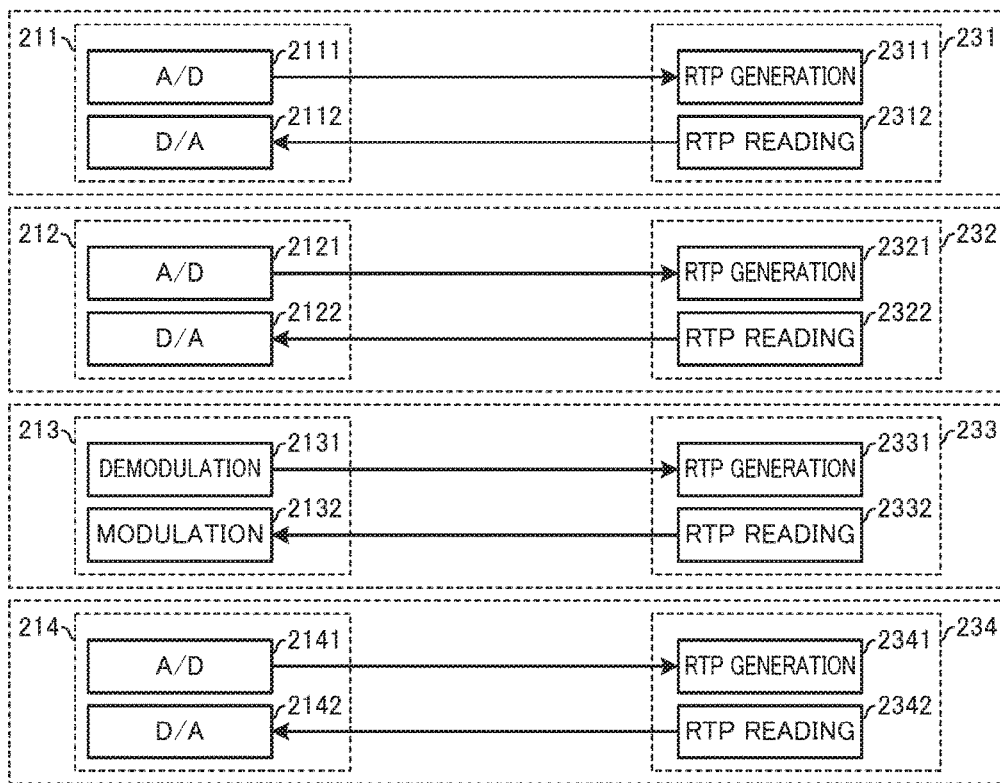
211
A/D
2111
D/A
2112
RTP GENERATION
2311
231
RTP READING
2312

212
A/D
2121
D/A
2122
RTP GENERATION
2321
232
RTP READING
2322

213
DEMODULATION
2131
MODULATION
2132
RTP GENERATION
2331
233
RTP READING
2332

214
A/D
2141
D/A
2142
RTP GENERATION
2341
234
RTP READING
2342